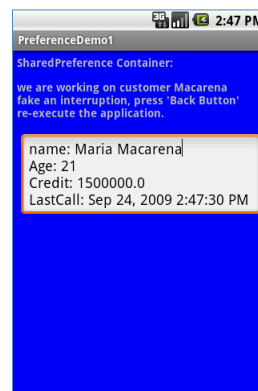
2:47 PM

PreferenceDemo1

SharedPreference Container:

we are working on customer Macarena fake an interruption, press 'Back Button' re-execute the application.

name: Maria Macarena
Age: 21
Credit: 1500000.0
LastCall: Sep 24, 2009 2:47:30 PM